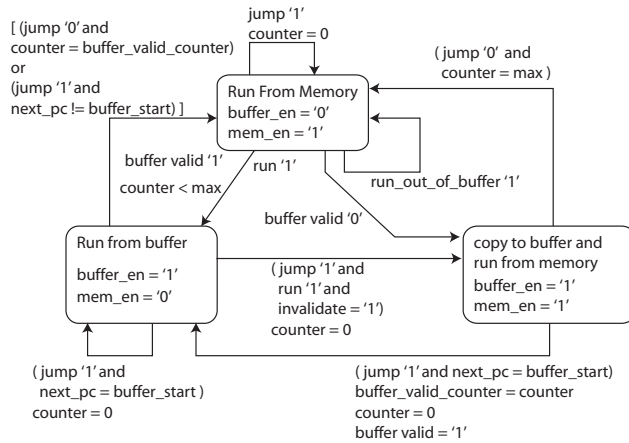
[ (jump '0' and counter = buffer_valid_counter) or (jump '1' and next_pc != buffer_start) ]

jump '1'
counter = 0

( jump '0' and counter = max )

Run From Memory
buffer_en = '0'
mem_en = '1'

buffer valid '1'
run '1'
counter < max

run_out_of_buffer '1'

buffer valid '0'

Run from buffer
buffer_en = '1'
mem_en = '0'

( jump '1' and run '1' and invalidate = '1')
counter = 0

copy to buffer and run from memory
buffer_en = '1'
mem_en = '1'

( jump '1' and next_pc = buffer_start )
counter = 0

( jump '1' and next_pc = buffer_start)
buffer_valid_counter = counter
counter = 0
buffer valid = '1'